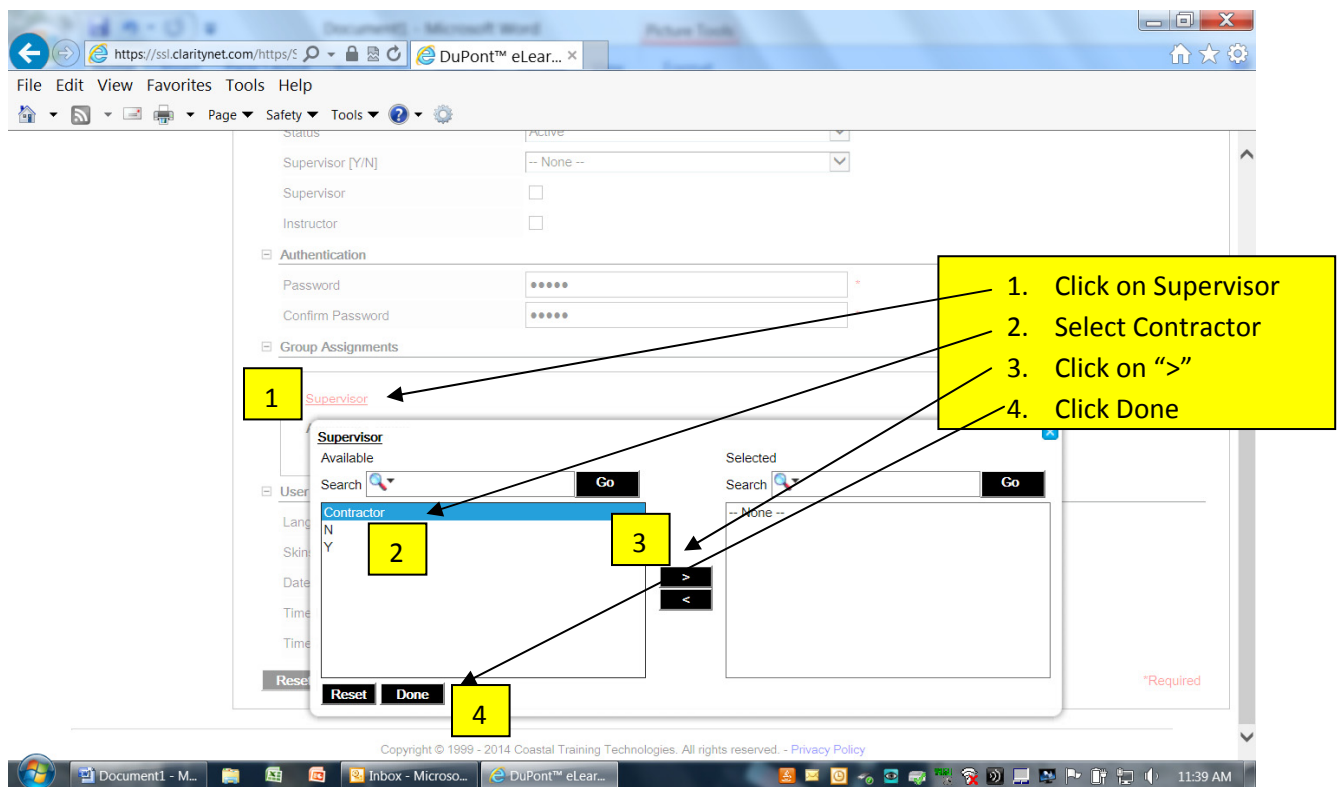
Document1 - Microsoft Word
Picture Tools
https://ssl.claritynet.com/https/S
DuPont™ eLear...
File Edit View Favorites Tools Help
Page Safety Tools
Status Active
Supervisor [Y/N] -- None --
Supervisor
Instructor
Authentication
Password ●●●●● *
Confirm Password ●●●●●
Group Assignments

1. Click on Supervisor
2. Select Contractor
3. Click on ">"
4. Click Done

1
Supervisor
Supervisor
Available
Search Go
Contractor
N
Y
2
Selected
Search Go
-- None --
3
>
<
Reset Done
4
User
Lang
Skin
Date
Time
Time
Rese
*Required
Copyright © 1999 - 2014 Coastal Training Technologies. All rights reserved. - Privacy Policy
Document1 - M...
Inbox - Microso...
DuPont™ eLear...
11:39 AM